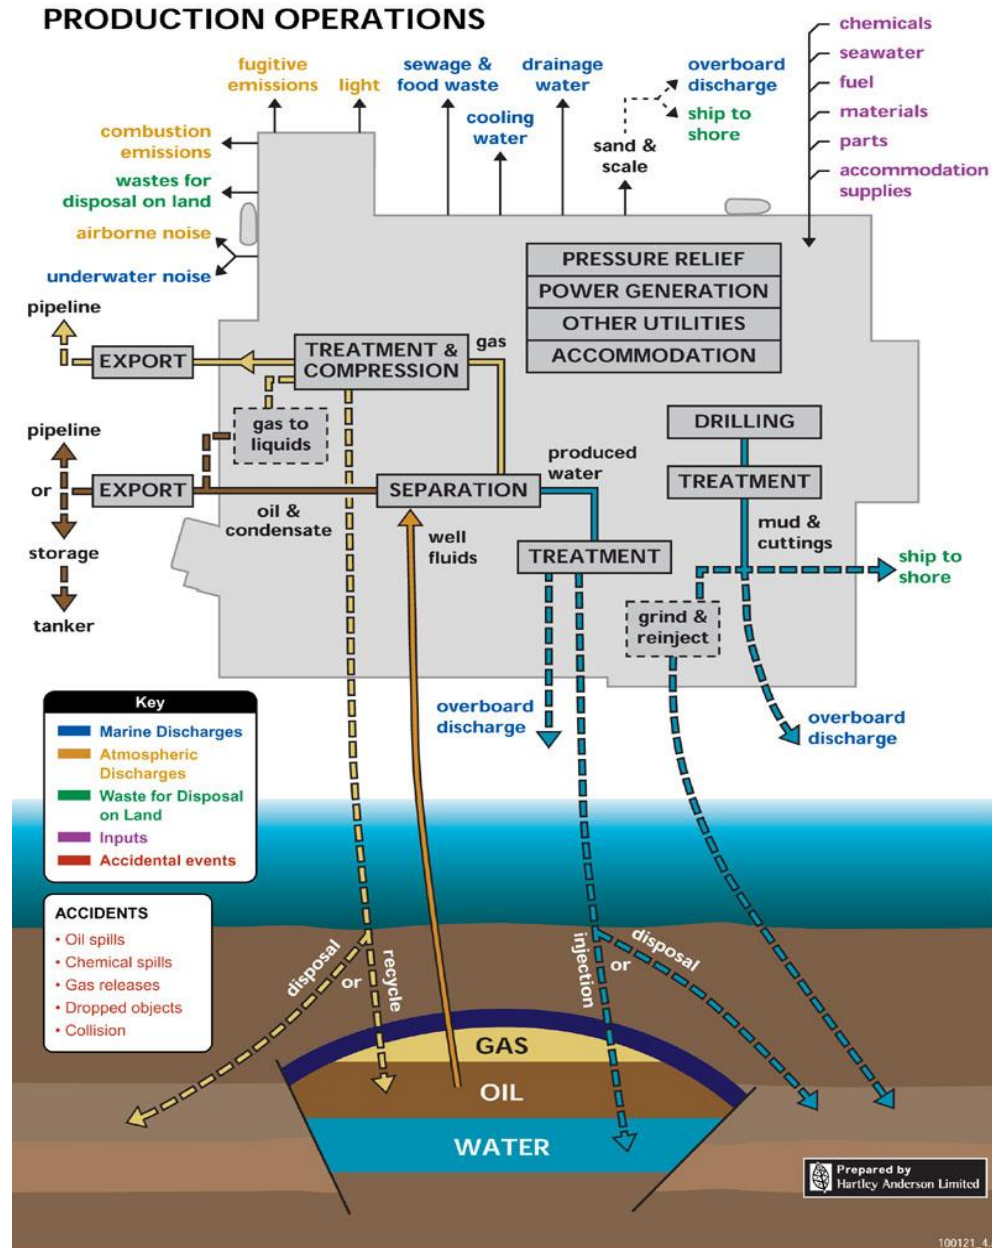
PRODUCTION OPERATIONS

fugitive emissions

light

sewage & food waste

drainage water

cooling water

overboard discharge

ship to shore

sand & scale

chemicals

seawater

fuel

materials

parts

accommodation supplies

combustion emissions

wastes for disposal on land

airborne noise

underwater noise

PRESSURE RELIEF

POWER GENERATION

OTHER UTILITIES

ACCOMMODATION

pipeline

EXPORT

TREATMENT & COMPRESSION

gas

gas to liquids

pipeline

or

EXPORT

oil & condensate

SEPARATION

produced water

DRILLING

TREATMENT

storage

tanker

well fluids

TREATMENT

mud & cuttings

ship to shore

grind & reinject

overboard discharge

overboard discharge

Key

Marine Discharges

Atmospheric Discharges

Waste for Disposal on Land

Inputs

Accidental events

ACCIDENTS

• Oil spills

• Chemical spills

• Gas releases

• Dropped objects

• Collision

disposal

or

recycle

injection

or

disposal

GAS

OIL

WATER

Prepared by Hartley Anderson Limited

100121_4